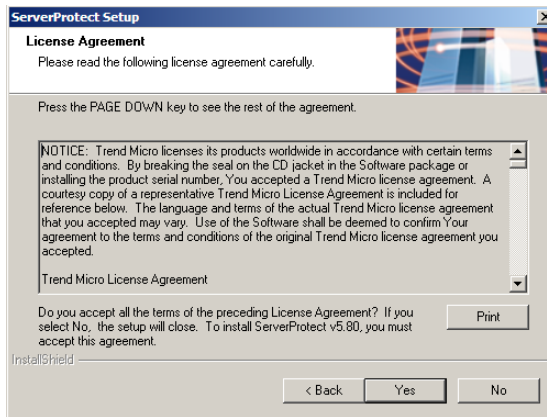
ServerProtect Setup

License Agreement

Please read the following license agreement carefully.

Press the PAGE DOWN key to see the rest of the agreement.

NOTICE: Trend Micro licenses its products worldwide in accordance with certain terms and conditions. By breaking the seal on the CD jacket in the Software package or installing the product serial number, You accepted a Trend Micro license agreement. A courtesy copy of a representative Trend Micro License Agreement is included for reference below. The language and terms of the actual Trend Micro license agreement that you accepted may vary. Use of the Software shall be deemed to confirm Your agreement to the terms and conditions of the original Trend Micro license agreement you accepted.

Trend Micro License Agreement

Do you accept all the terms of the preceding License Agreement? If you select No, the setup will close. To install ServerProtect v5.80, you must accept this agreement.

Print

InstallShield

< Back

Yes

No